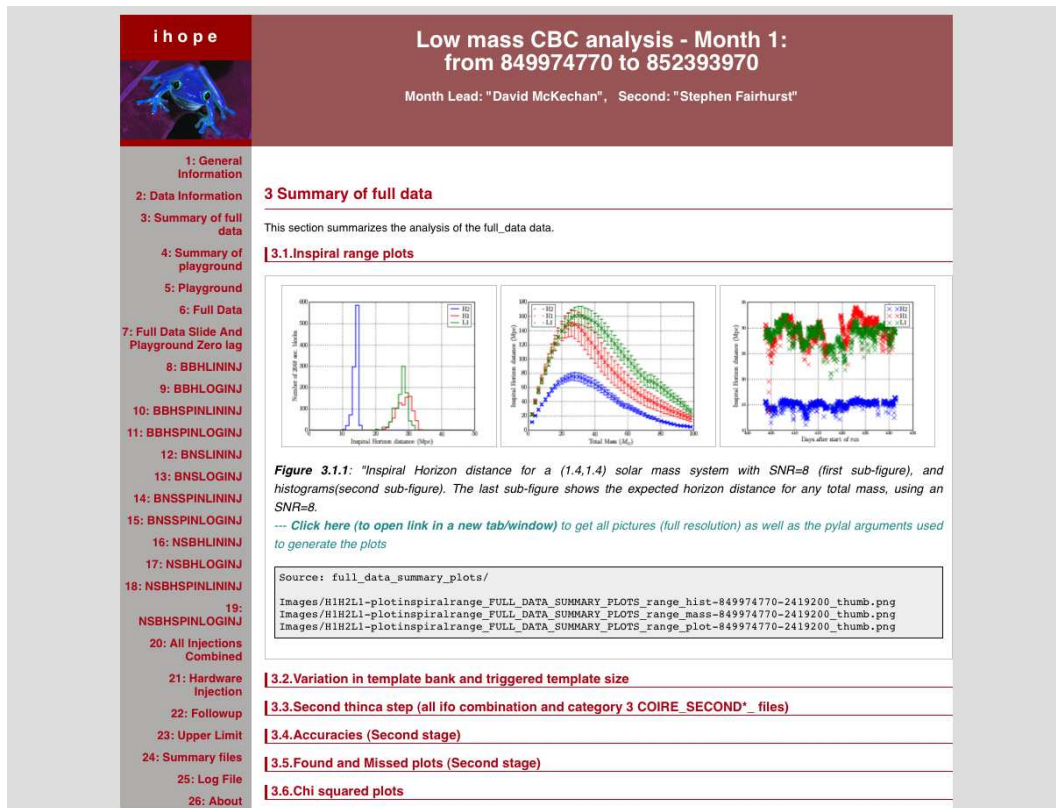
ihope

Low mass CBC analysis - Month 1: from 849974770 to 852393970

Month Lead: "David McKechan", Second: "Stephen Fairhurst"

1: General Information
2: Data Information
3: Summary of full data
4: Summary of playground
5: Playground
6: Full Data
7: Full Data Slide And Playground Zero lag
8: BBHLININJ
9: BBHLOGINJ
10: BBHSPINLININJ
11: BBHSPINLOGINJ
12: BNSLININJ
13: BNSLOGINJ
14: BNSSPINLININJ
15: BNSSPINLOGINJ
16: NSBHLININJ
17: NSBHLOGINJ
18: NSBHSPINLININJ
19: NSBHSPINLOGINJ
20: All Injections Combined
21: Hardware Injection
22: Followup
23: Upper Limit
24: Summary files
25: Log File
26: About

3 Summary of full data

This section summarizes the analysis of the full_data data.

3.1.Inspiral range plots

Inspiral Horizon distance (Mpc)
Total Mass ($M_\odot$)
Days after start of run

Figure 3.1.1: "Inspiral Horizon distance for a (1.4,1.4) solar mass system with SNR=8 (first sub-figure), and histograms(second sub-figure). The last sub-figure shows the expected horizon distance for any total mass, using an SNR=8.
--- Click here (to open link in a new tab/window) to get all pictures (full resolution) as well as the pylal arguments used to generate the plots

Source: full_data_summary_plots/

Images/H1H2L1-plotinspiralrange_FULL_DATA_SUMMARY_PLOTS_range_hist-849974770-2419200_thumb.png
Images/H1H2L1-plotinspiralrange_FULL_DATA_SUMMARY_PLOTS_range_mass-849974770-2419200_thumb.png
Images/H1H2L1-plotinspiralrange_FULL_DATA_SUMMARY_PLOTS_range_plot-849974770-2419200_thumb.png

3.2.Variation in template bank and triggered template size
3.3.Second thinca step (all ifo combination and category 3 COIRE_SECOND*_ files)
3.4.Accuracies (Second stage)
3.5.Found and Missed plots (Second stage)
3.6.Chi squared plots